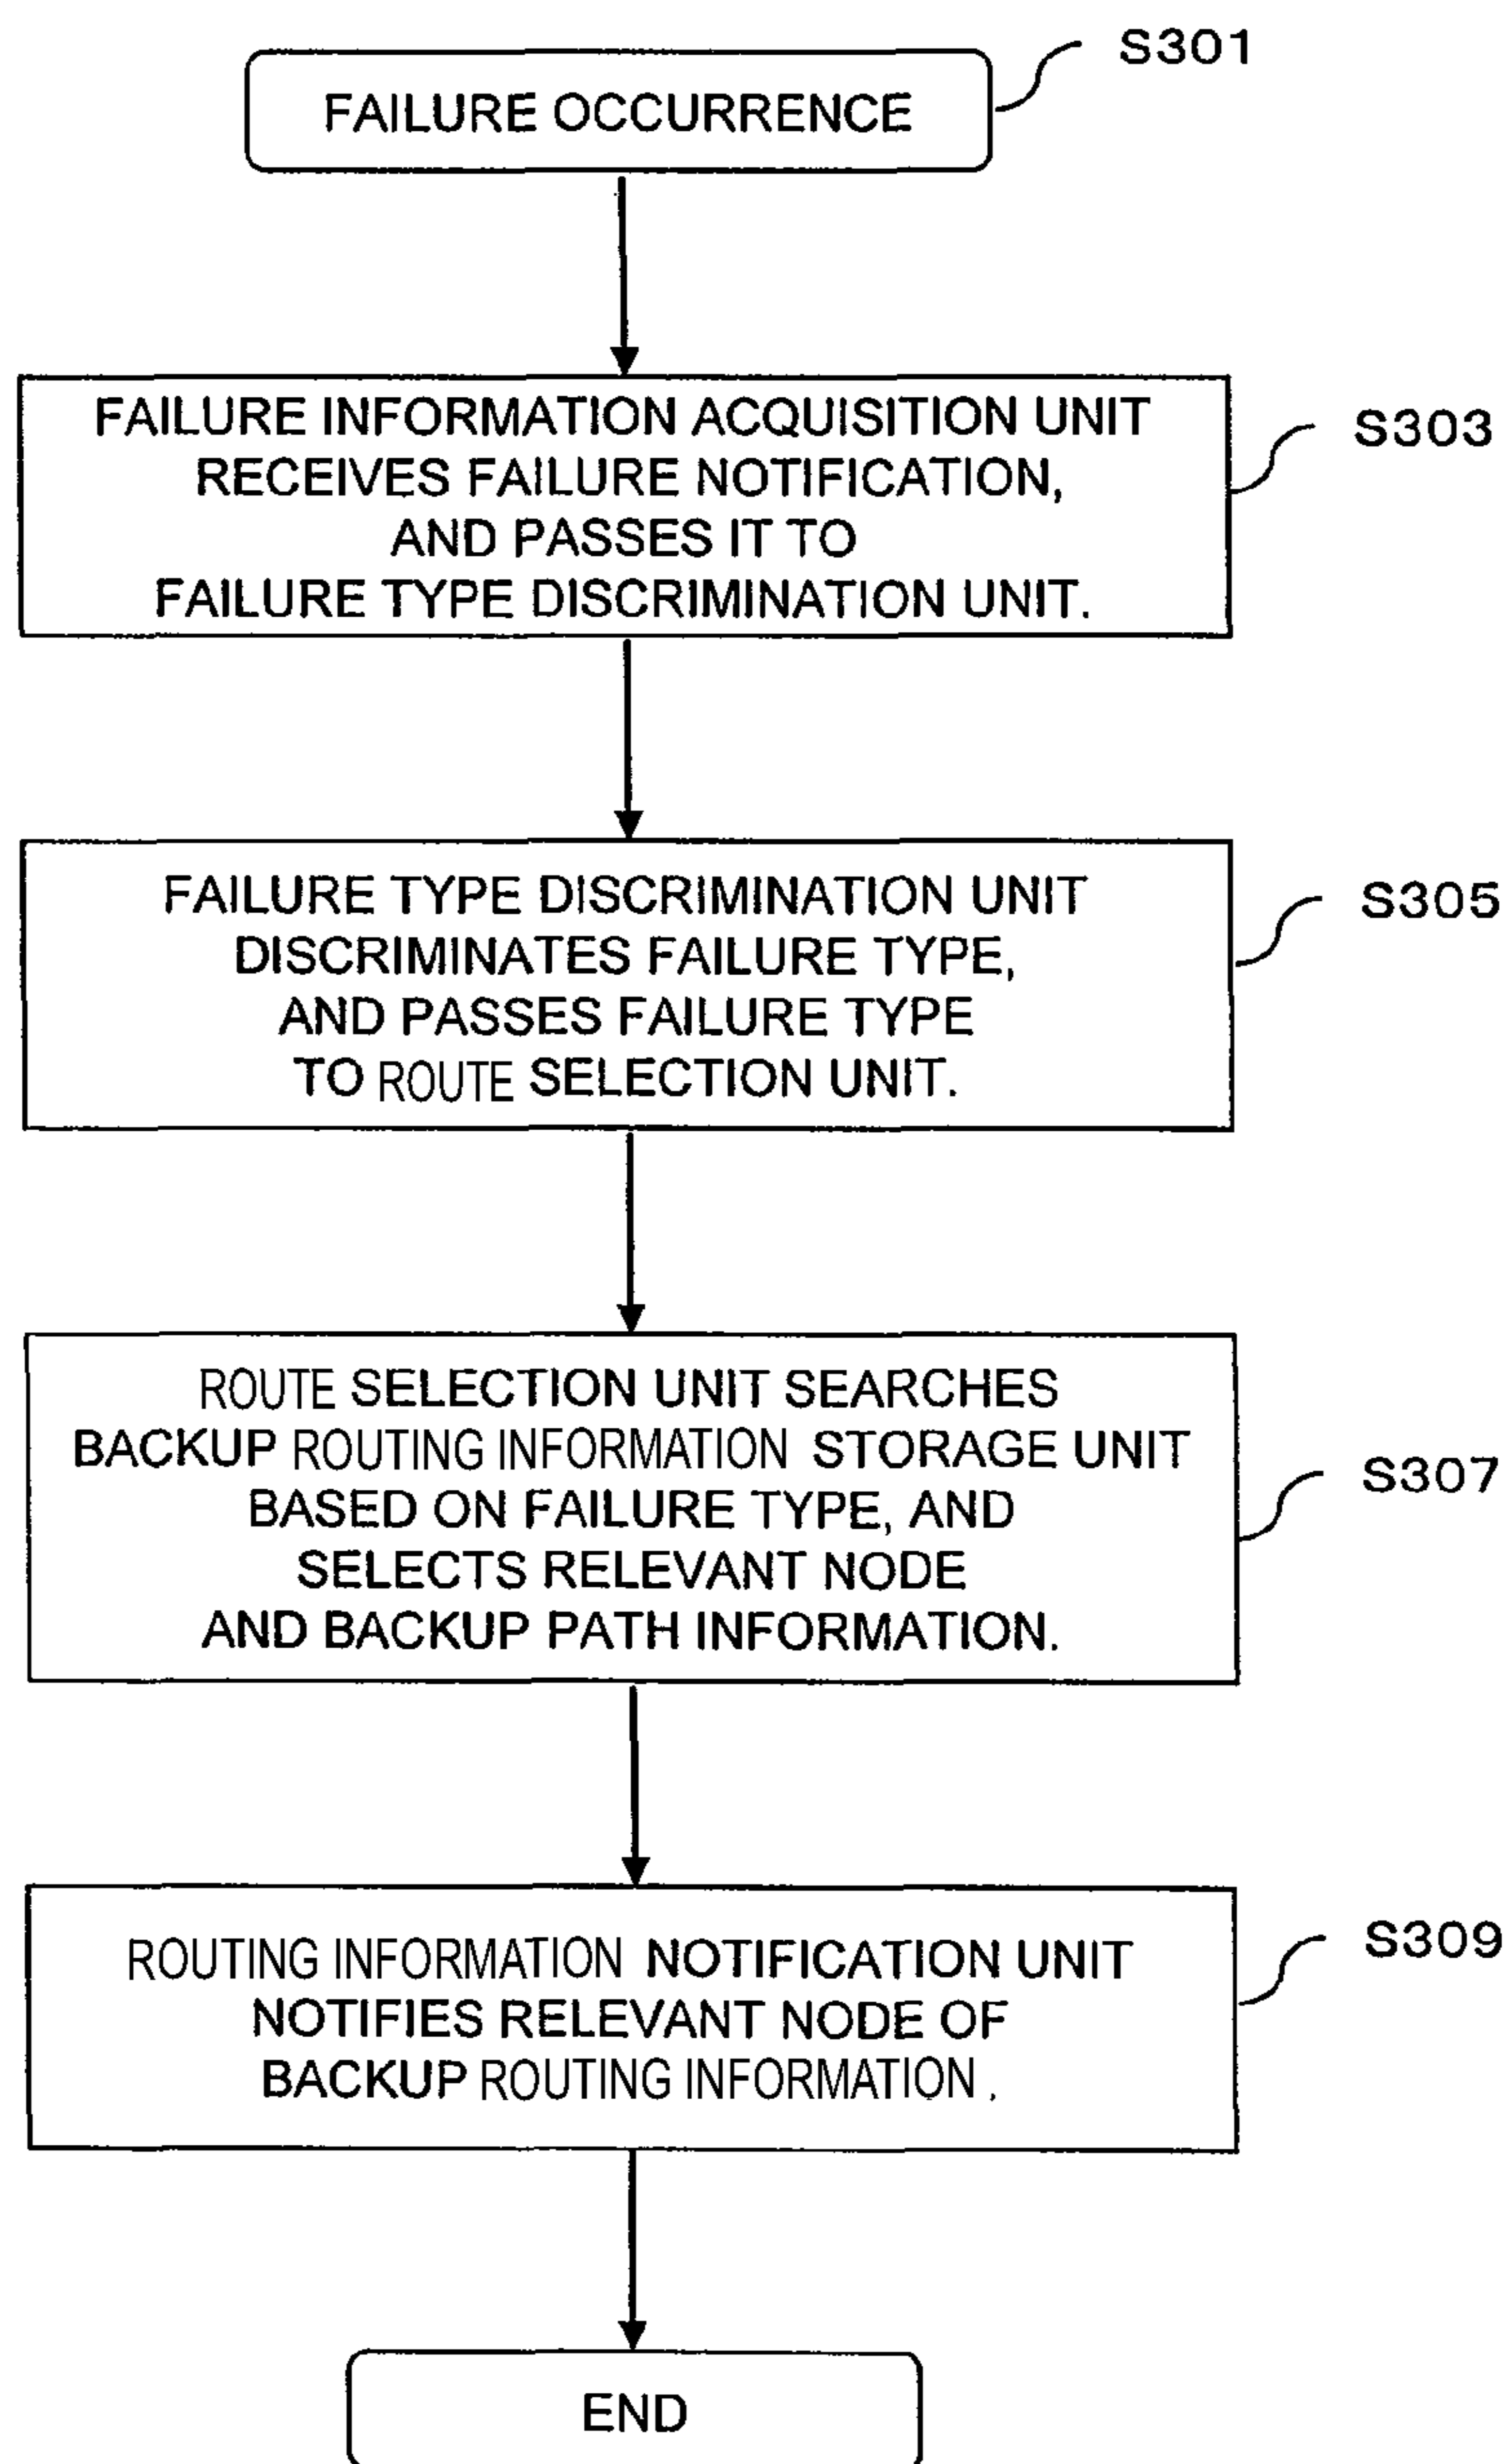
S301

FAILURE OCCURRENCE

FAILURE INFORMATION ACQUISITION UNIT RECEIVES FAILURE NOTIFICATION, AND PASSES IT TO FAILURE TYPE DISCRIMINATION UNIT.

S303

FAILURE TYPE DISCRIMINATION UNIT DISCRIMINATES FAILURE TYPE, AND PASSES FAILURE TYPE TO ROUTE SELECTION UNIT.

S305

ROUTE SELECTION UNIT SEARCHES BACKUP ROUTING INFORMATION STORAGE UNIT BASED ON FAILURE TYPE, AND SELECTS RELEVANT NODE AND BACKUP PATH INFORMATION.

S307

ROUTING INFORMATION NOTIFICATION UNIT NOTIFIES RELEVANT NODE OF BACKUP ROUTING INFORMATION .

S309

END